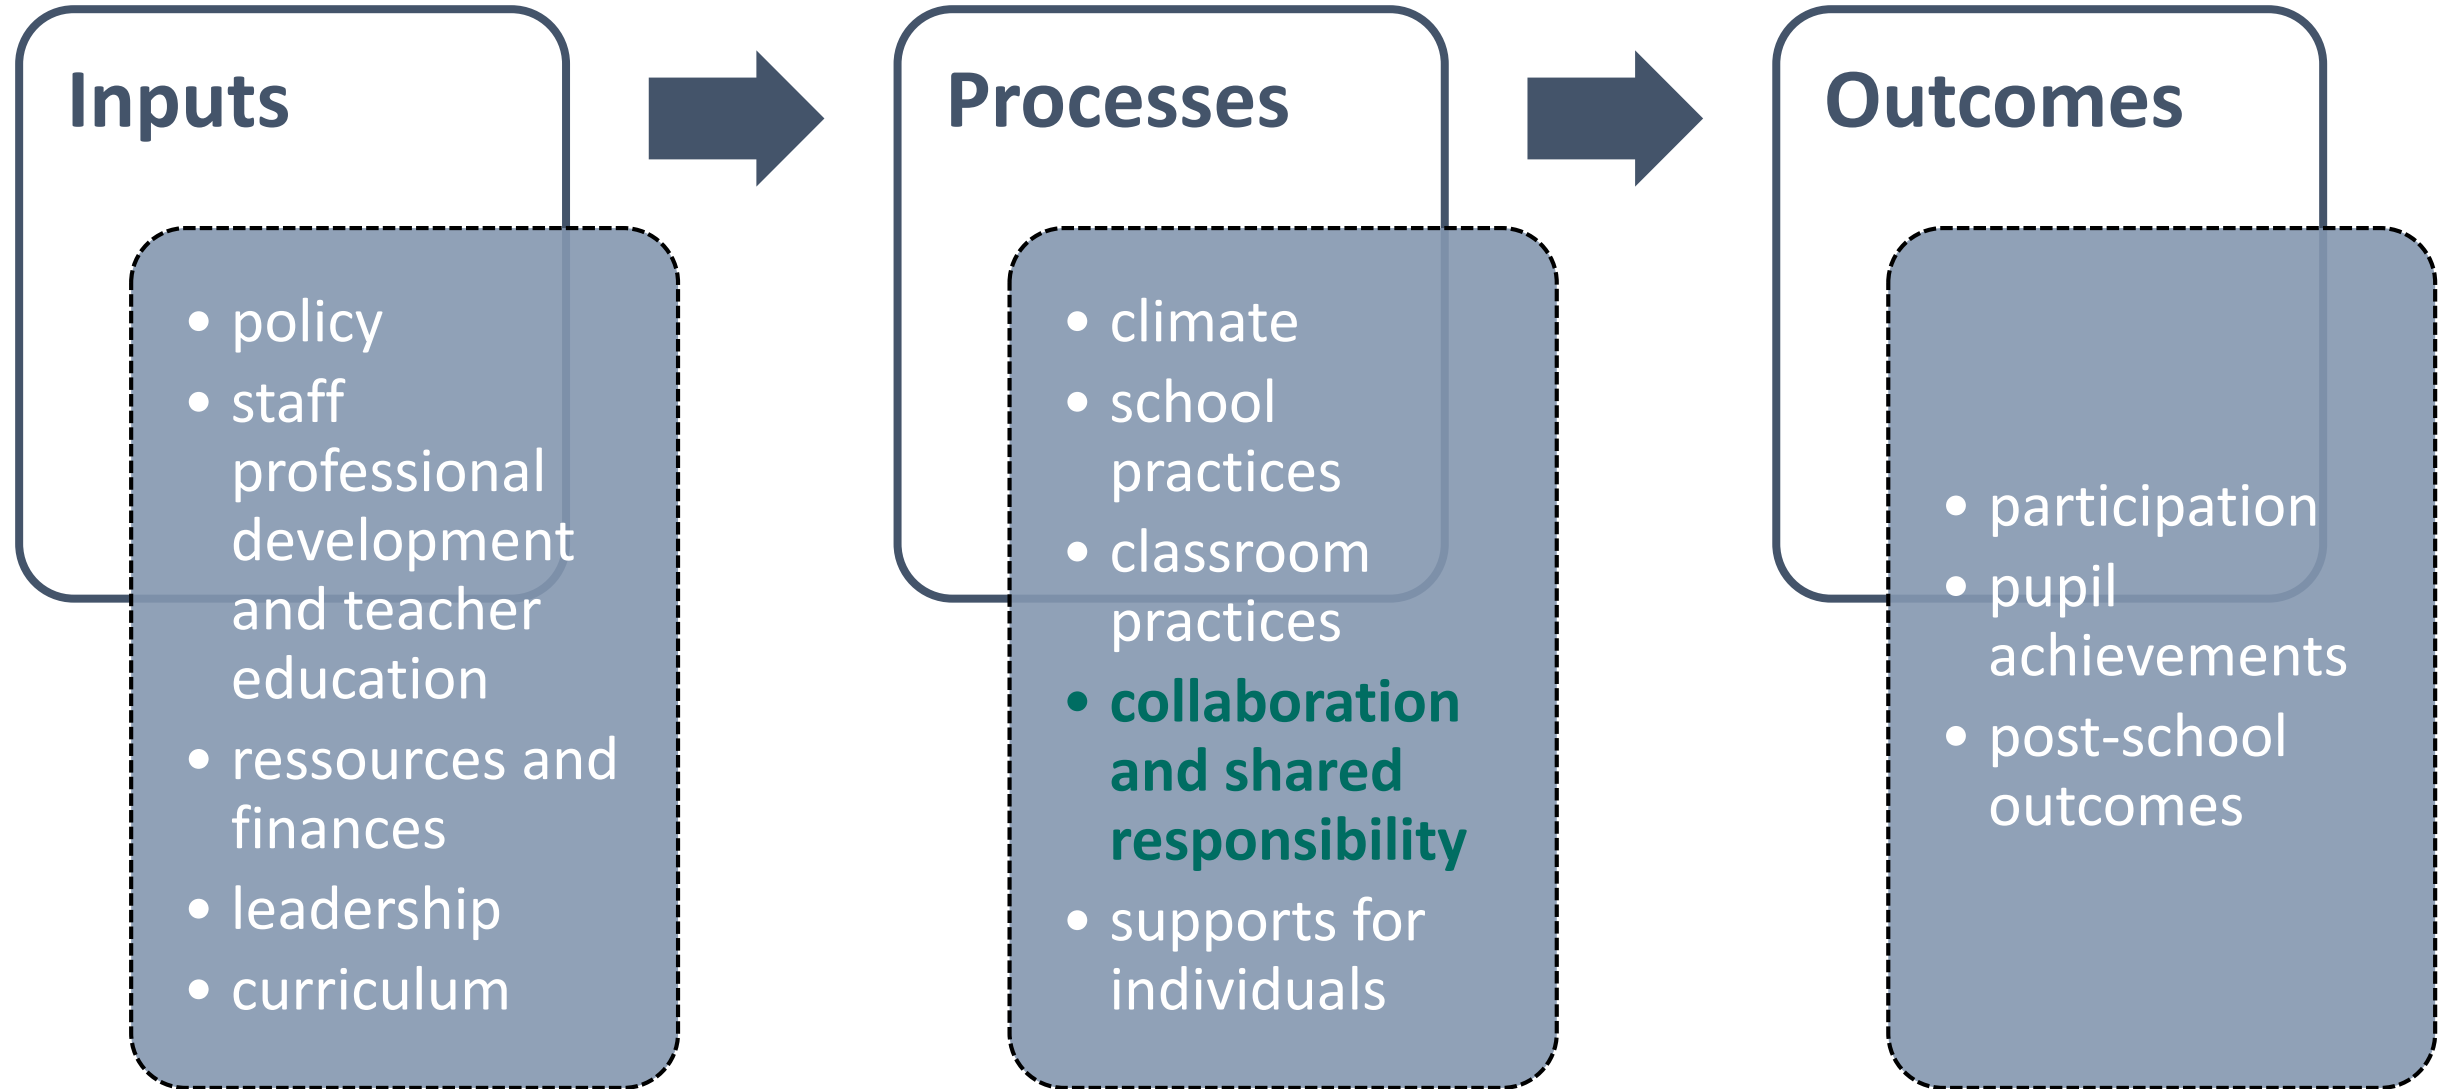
Inputs

- policy
- staff professional development and teacher education
- ressources and finances
- leadership
- curriculum

Processes

- climate
- school practices
- classroom practices
- collaboration and shared responsibility
- supports for individuals

Outcomes

- participation
- pupil achievements
- post-school outcomes